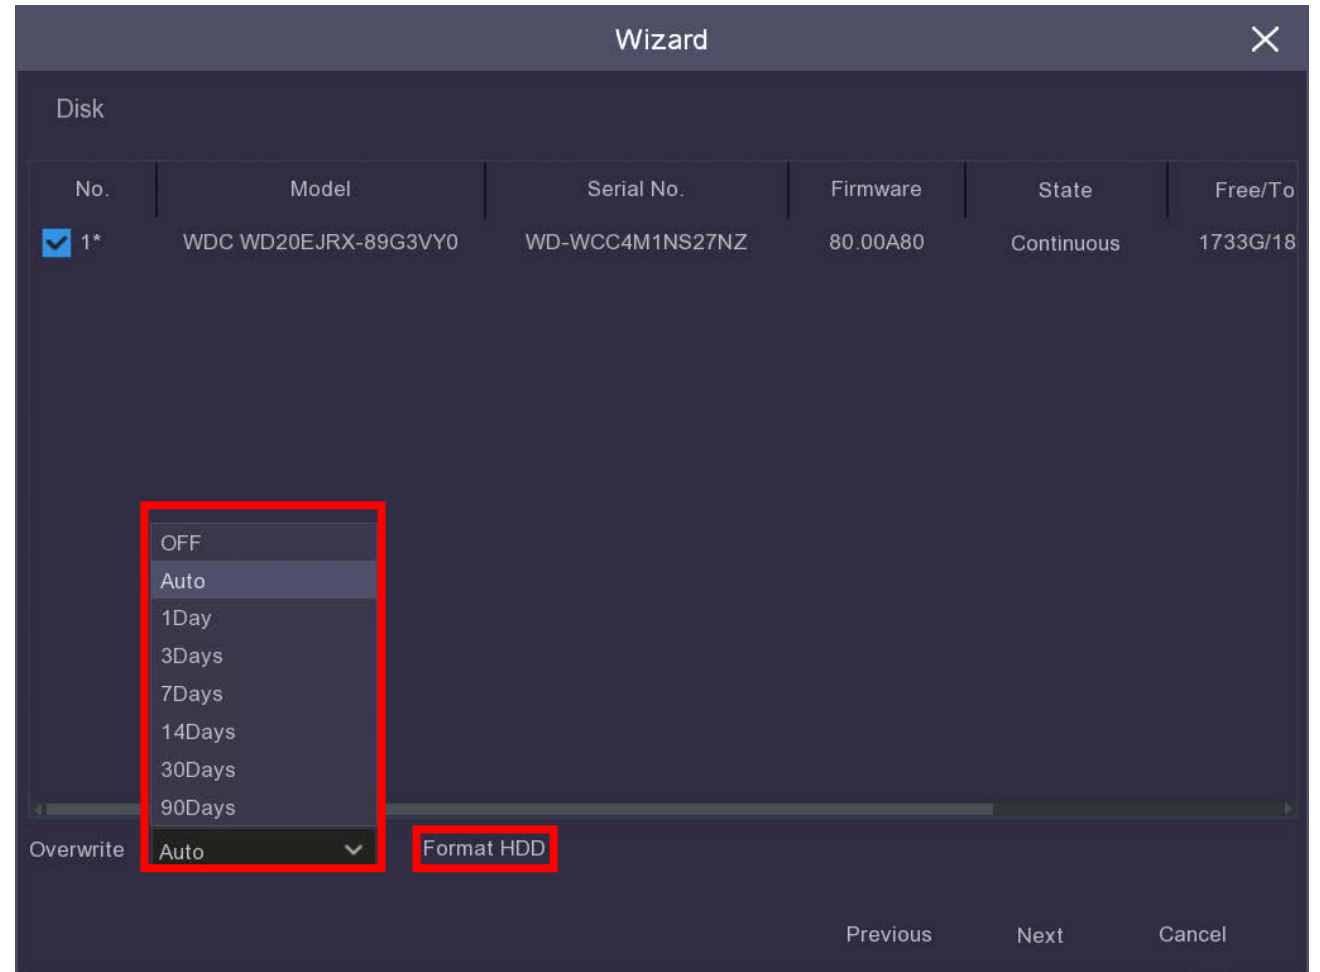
Wizard

Disk

| No. | Model | Serial No. | Firmware | State | Free/To |
|---|---|---|---|---|---|
| 1* | WDC WD20EJRX-89G3VY0 | WD-WCC4M1NS27NZ | 80.00A80 | Continuous | 1733G/18 |

OFF
Auto
1Day
3Days
7Days
14Days
30Days
90Days

Overwrite Auto

Format HDD

Previous Next Cancel